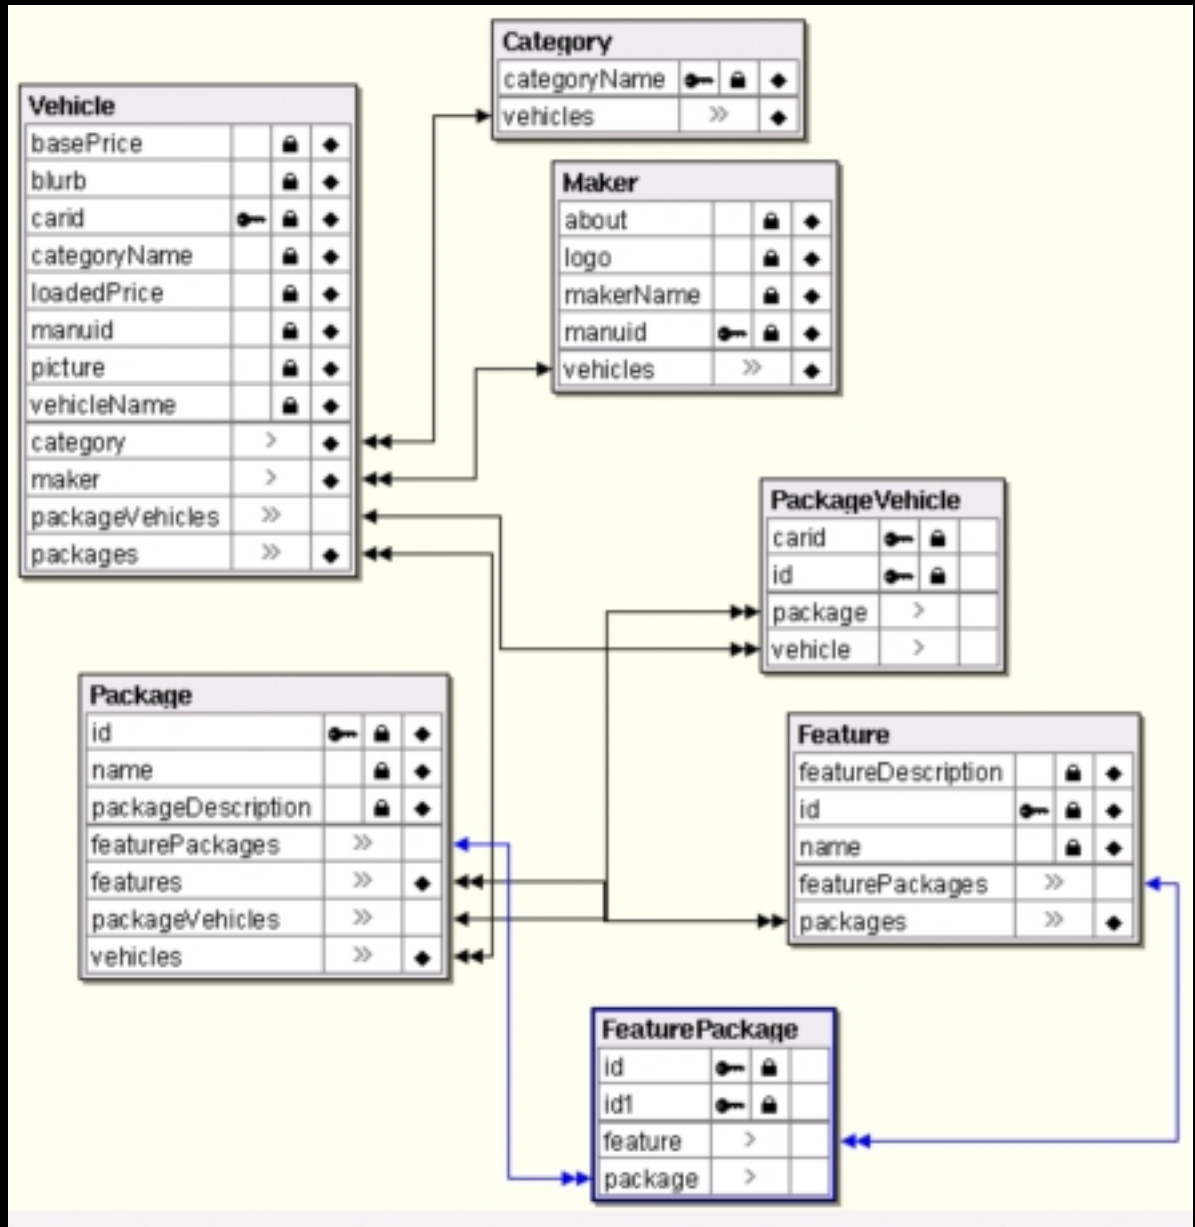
Category
categoryName
vehicles

Vehicle
basePrice
blurb
carid
categoryName
loadedPrice
manuid
picture
vehicleName
category
maker
packageVehicles
packages

Maker
about
logo
makerName
manuid
vehicles

PackageVehicle
carid
id
package
vehicle

Package
id
name
packageDescription
featurePackages
features
packageVehicles
vehicles

Feature
featureDescription
id
name
featurePackages
packages

FeaturePackage
id
id1
feature
package